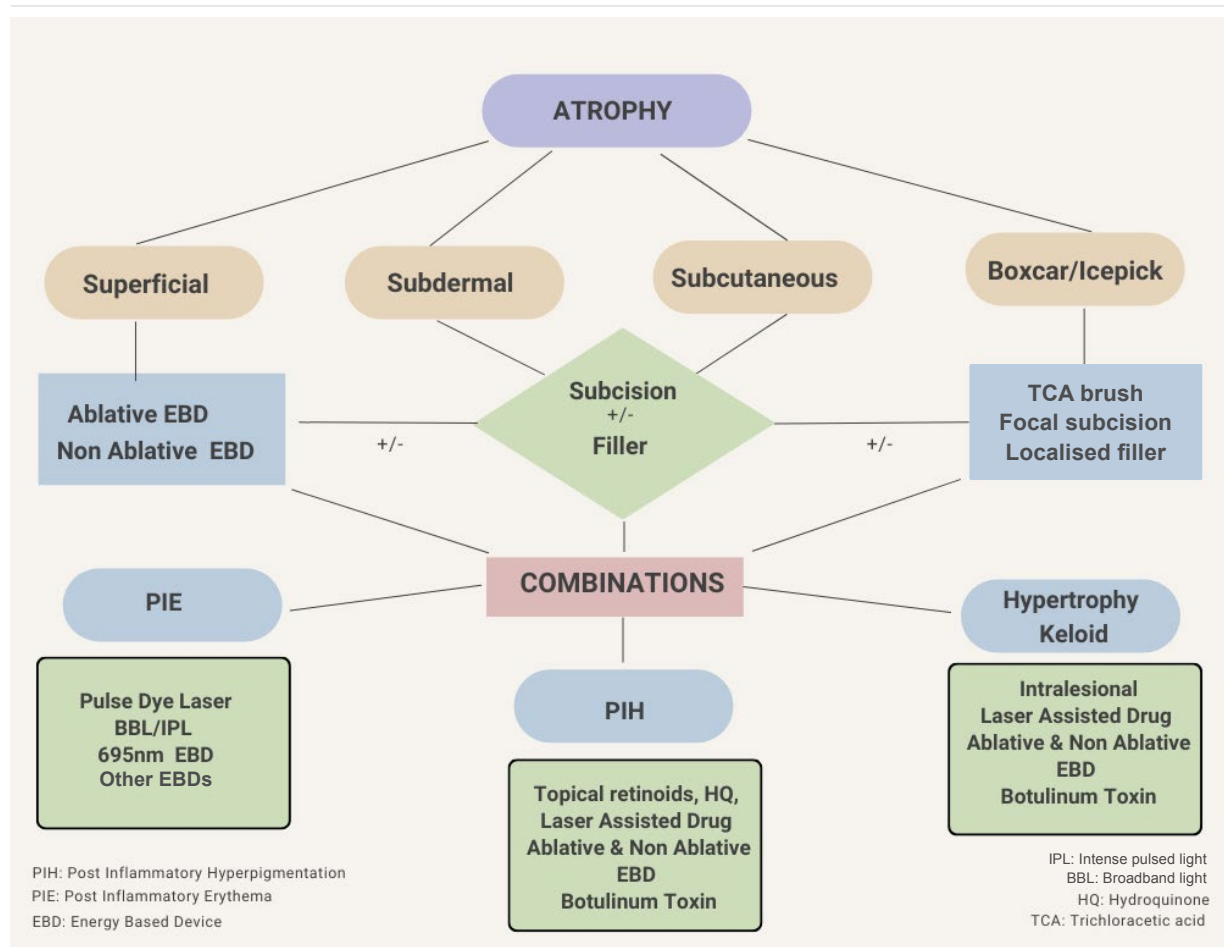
ATROPHY

Superficial

Subdermal

Subcutaneous

Boxcar/Icepick

Ablative EBD
Non Ablative EBD

+/-

Subcision
+/-
Filler

+/-

TCA brush
Focal subcision
Localised filler

COMBINATIONS

PIE

Pulse Dye Laser
BBL/IPL
695nm EBD
Other EBDs

PIH

Topical retinoids, HQ,
Laser Assisted Drug
Ablative & Non Ablative
EBD
Botulinum Toxin

Hypertrophy
Keloid

Intralesional
Laser Assisted Drug
Ablative & Non Ablative
EBD
Botulinum Toxin

PIH: Post Inflammatory Hyperpigmentation
PIE: Post Inflammatory Erythema
EBD: Energy Based Device

IPL: Intense pulsed light
BBL: Broadband light
HQ: Hydroquinone
TCA: Trichloracetic acid